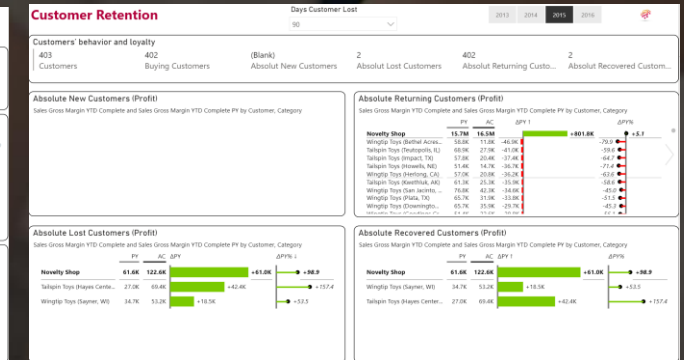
Customer Retention

Days Customer Lost
90

2013 2014 2015 2016

Customers' behavior and loyalty

403
Customers

402
Buying Customers

(Blank)
Absolut New Customers

2
Absolut Lost Customers

402
Absolut Returning Custo...

2
Absolut Recovered Custom...

Absolute New Customers (Profit)
Sales Gross Margin YTD Complete and Sales Gross Margin YTD Complete PY by Customer, Category

Absolute Returning Customers (Profit)
Sales Gross Margin YTD Complete and Sales Gross Margin YTD Complete PY by Customer, Category

| | PY | AC | ΔPY | | ΔPY% |
|---|---|---|---|---|---|
| Novelty Shop | 15.7M | 16.5M | | +801.6K | +5.1 |
| Wingtip Toys (Bethel Acres... | 58.8K | 11.8K | -46.9K | | -79.9 |
| Tailspin Toys (Teutopolis, IL) | 68.9K | 27.9K | -41.0K | | -59.6 |
| Tailspin Toys (Impact, TX) | 57.8K | 20.4K | -37.4K | | -64.7 |
| Tailspin Toys (Howells, NE) | 51.4K | 14.7K | -36.7K | | -71.4 |
| Wingtip Toys (Herlong, CA) | 57.0K | 20.8K | -36.2K | | -63.6 |
| Tailspin Toys (Keelthluk, AK) | 61.3K | 25.3K | -35.9K | | -58.6 |
| Wingtip Toys (San Jacinto, ... | 76.8K | 42.3K | -34.6K | | -45.0 |
| Wingtip Toys (Plata, TX) | 65.7K | 31.9K | -33.8K | | -51.5 |
| Wingtip Toys (Downingto... | 65.7K | 35.9K | -29.7K | | -45.3 |
| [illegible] | | | | | |

Absolute Lost Customers (Profit)
Sales Gross Margin YTD Complete and Sales Gross Margin YTD Complete PY by Customer, Category

| | PY | AC | ΔPY | | ΔPY% ↓ |
|---|---|---|---|---|---|
| Novelty Shop | 61.6K | 122.6K | | +61.0K | +98.9 |
| Tailspin Toys (Hayes Cente... | 27.0K | 69.4K | | +42.4K | +157.4 |
| Wingtip Toys (Sayner, WI) | 34.7K | 53.2K | | +18.5K | +53.5 |

Absolute Recovered Customers (Profit)
Sales Gross Margin YTD Complete and Sales Gross Margin YTD Complete PY by Customer, Category

| | PY | AC | ΔPY ↑ | | ΔPY% |
|---|---|---|---|---|---|
| Novelty Shop | 61.6K | 122.6K | | +61.0K | +98.9 |
| Wingtip Toys (Sayner, WI) | 34.7K | 53.2K | | +18.5K | +53.5 |
| Tailspin Toys (Hayes Cente... | 27.0K | 69.4K | | +42.4K | +157.4 |